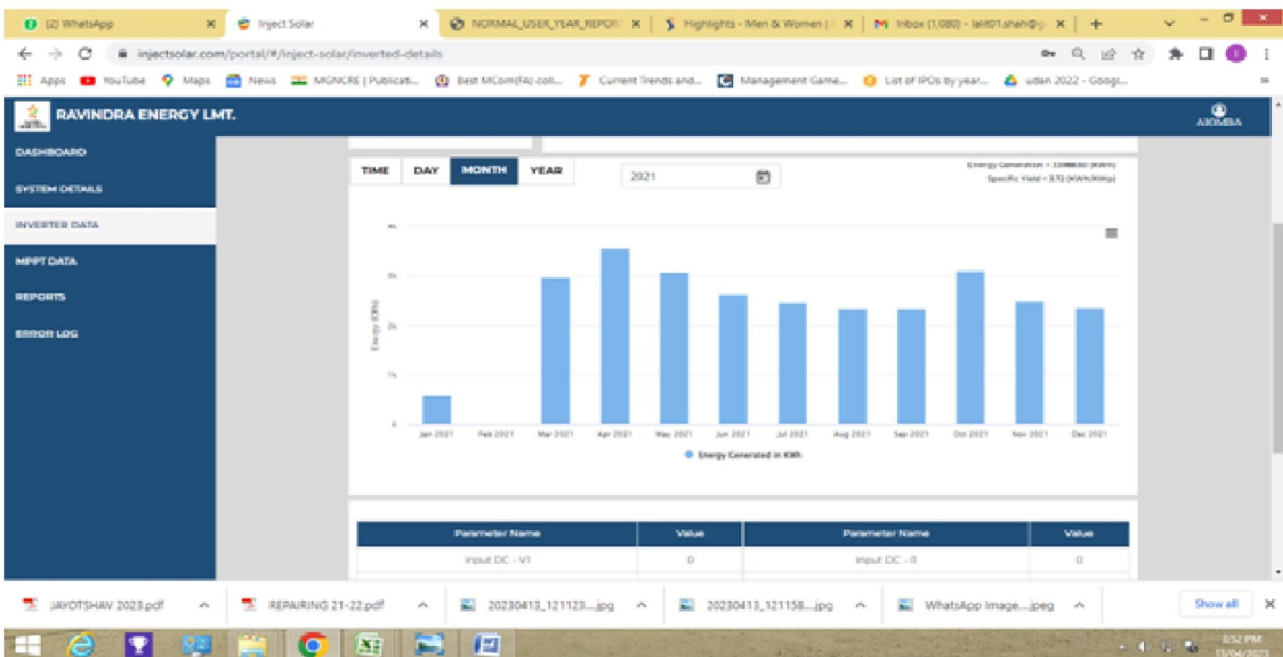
(2) WhatsApp
Inject Solar
NORMAL_USER_YEAR_REPOR
Highlights - Men & Women |
Inbox (1,080) - lalit01.shah@g

injectsolar.com/portal/#/inject-solar/inverted-details

Apps YouTube Maps News MGNCRE | Publicati... Best MCom(FA) coll... Current Trends and... Management Game... List of IPOs by year... udan 2022 - Googl...

RAVINDRA ENERGY LMT.
AIOMBA

DASHBOARD
SYSTEM DETAILS
INVERTER DATA
MPPT DATA
REPORTS
ERROR LOG

TIME DAY MONTH YEAR
2021
Energy Generation = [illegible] (KWh)
Specific Yield = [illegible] (KWh/KWp)

4k
3k
2k
1k
0
Energy (Wh)

Jan 2021 Feb 2021 Mar 2021 Apr 2021 May 2021 Jun 2021 Jul 2021 Aug 2021 Sep 2021 Oct 2021 Nov 2021 Dec 2021

Energy Generated in KWh

| Parameter Name | Value | Parameter Name | Value |
|---|---|---|---|
| Input DC - V1 | 0 | Input DC - I1 | 0 |

JAYOTSHAV 2023.pdf
REPAIRING 21-22.pdf
20230413_121123....jpg
20230413_121158....jpg
WhatsApp Image....jpeg
Show all

3:52 PM
13/04/2023